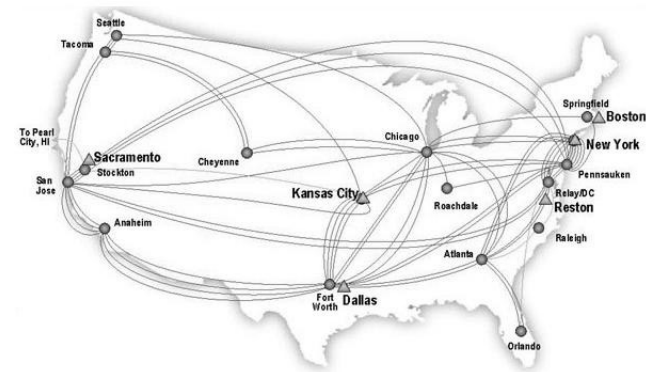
Seattle
Tacoma
To Pearl City, HI
Sacramento
Stockton
San Jose
Anaheim
Cheyenne
Kansas City
Chicago
Roachdale
Springfield
Boston
New York
Pennsauken
Relay/DC
Reston
Raleigh
Atlanta
Fort Worth
Dallas
Orlando